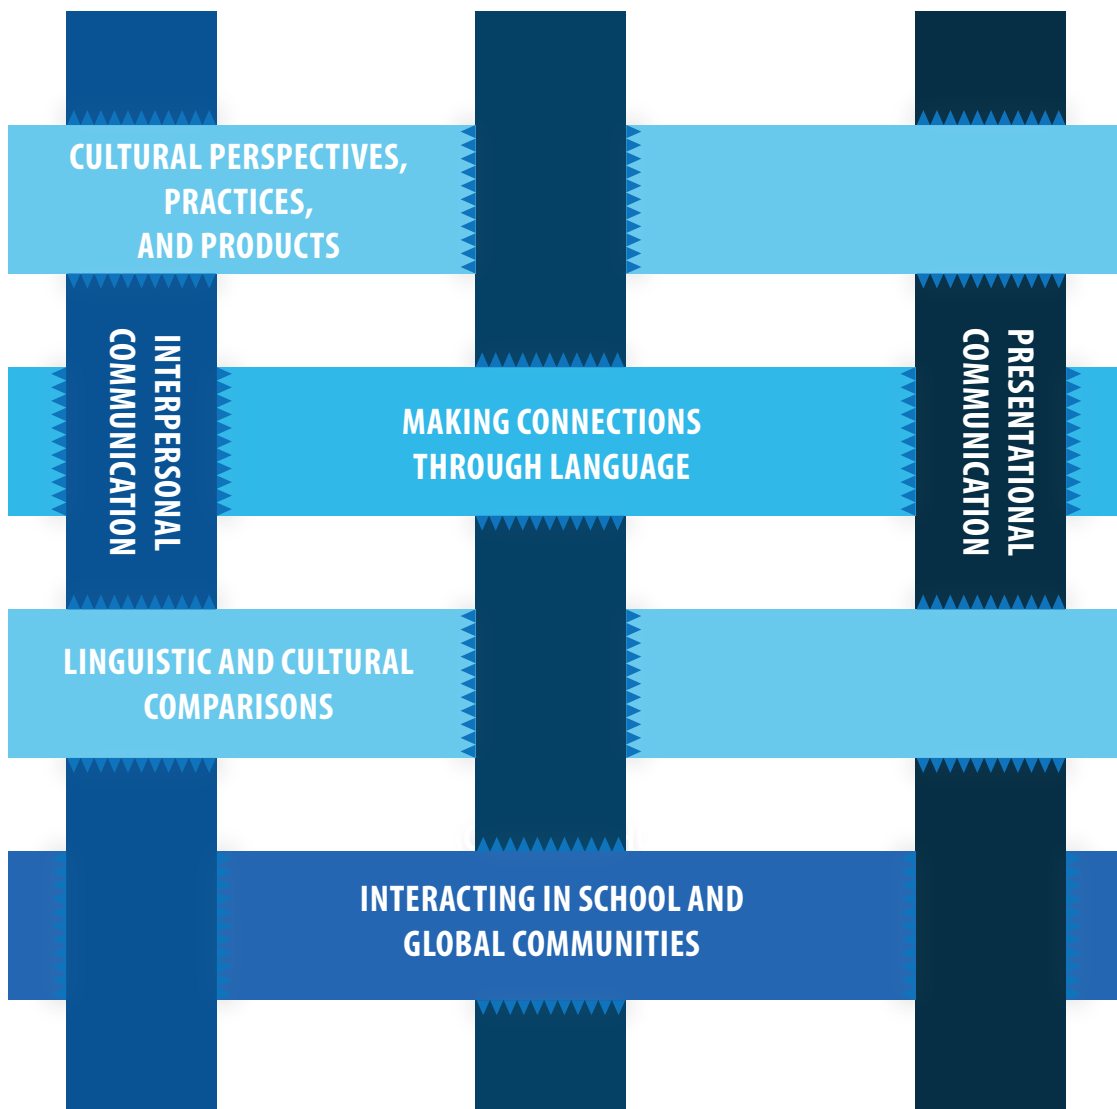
CULTURAL PERSPECTIVES, PRACTICES, AND PRODUCTS

INTERPERSONAL COMMUNICATION

MAKING CONNECTIONS THROUGH LANGUAGE

PRESENTATIONAL COMMUNICATION

LINGUISTIC AND CULTURAL COMPARISONS

INTERACTING IN SCHOOL AND GLOBAL COMMUNITIES